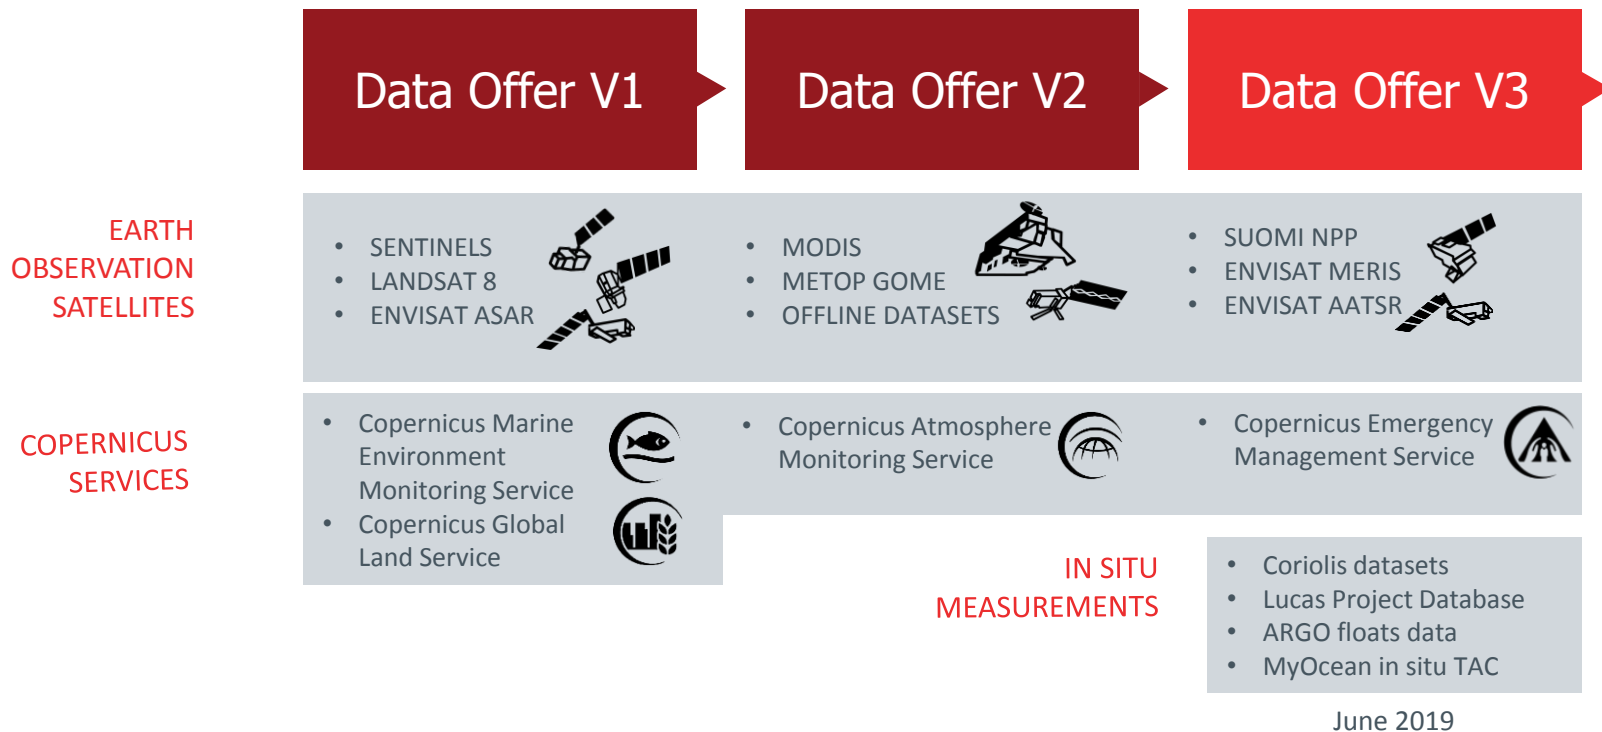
Data Offer V1

Data Offer V2

Data Offer V3

EARTH OBSERVATION SATELLITES

- SENTINELS
- LANDSAT 8
- ENVISAT ASAR

- MODIS
- METOP GOME
- OFFLINE DATASETS

- SUOMI NPP
- ENVISAT MERIS
- ENVISAT AATSR

COPERNICUS SERVICES

- Copernicus Marine Environment Monitoring Service
- Copernicus Global Land Service

- Copernicus Atmosphere Monitoring Service

- Copernicus Emergency Management Service

IN SITU MEASUREMENTS

- Coriolis datasets
- Lucas Project Database
- ARGO floats data
- MyOcean in situ TAC

June 2019